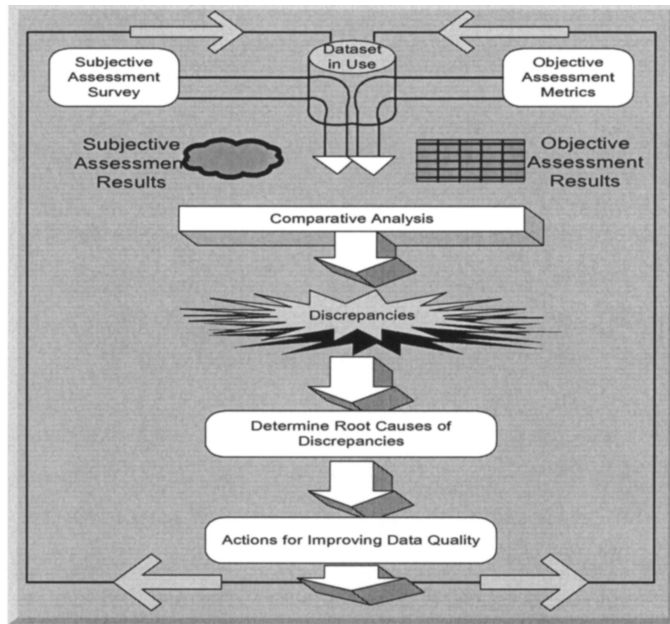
Subjective Assessment Survey

Dataset in Use

Objective Assessment Metrics

Subjective Assessment Results

Objective Assessment Results

Comparative Analysis

Discrepancies

Determine Root Causes of Discrepancies

Actions for Improving Data Quality